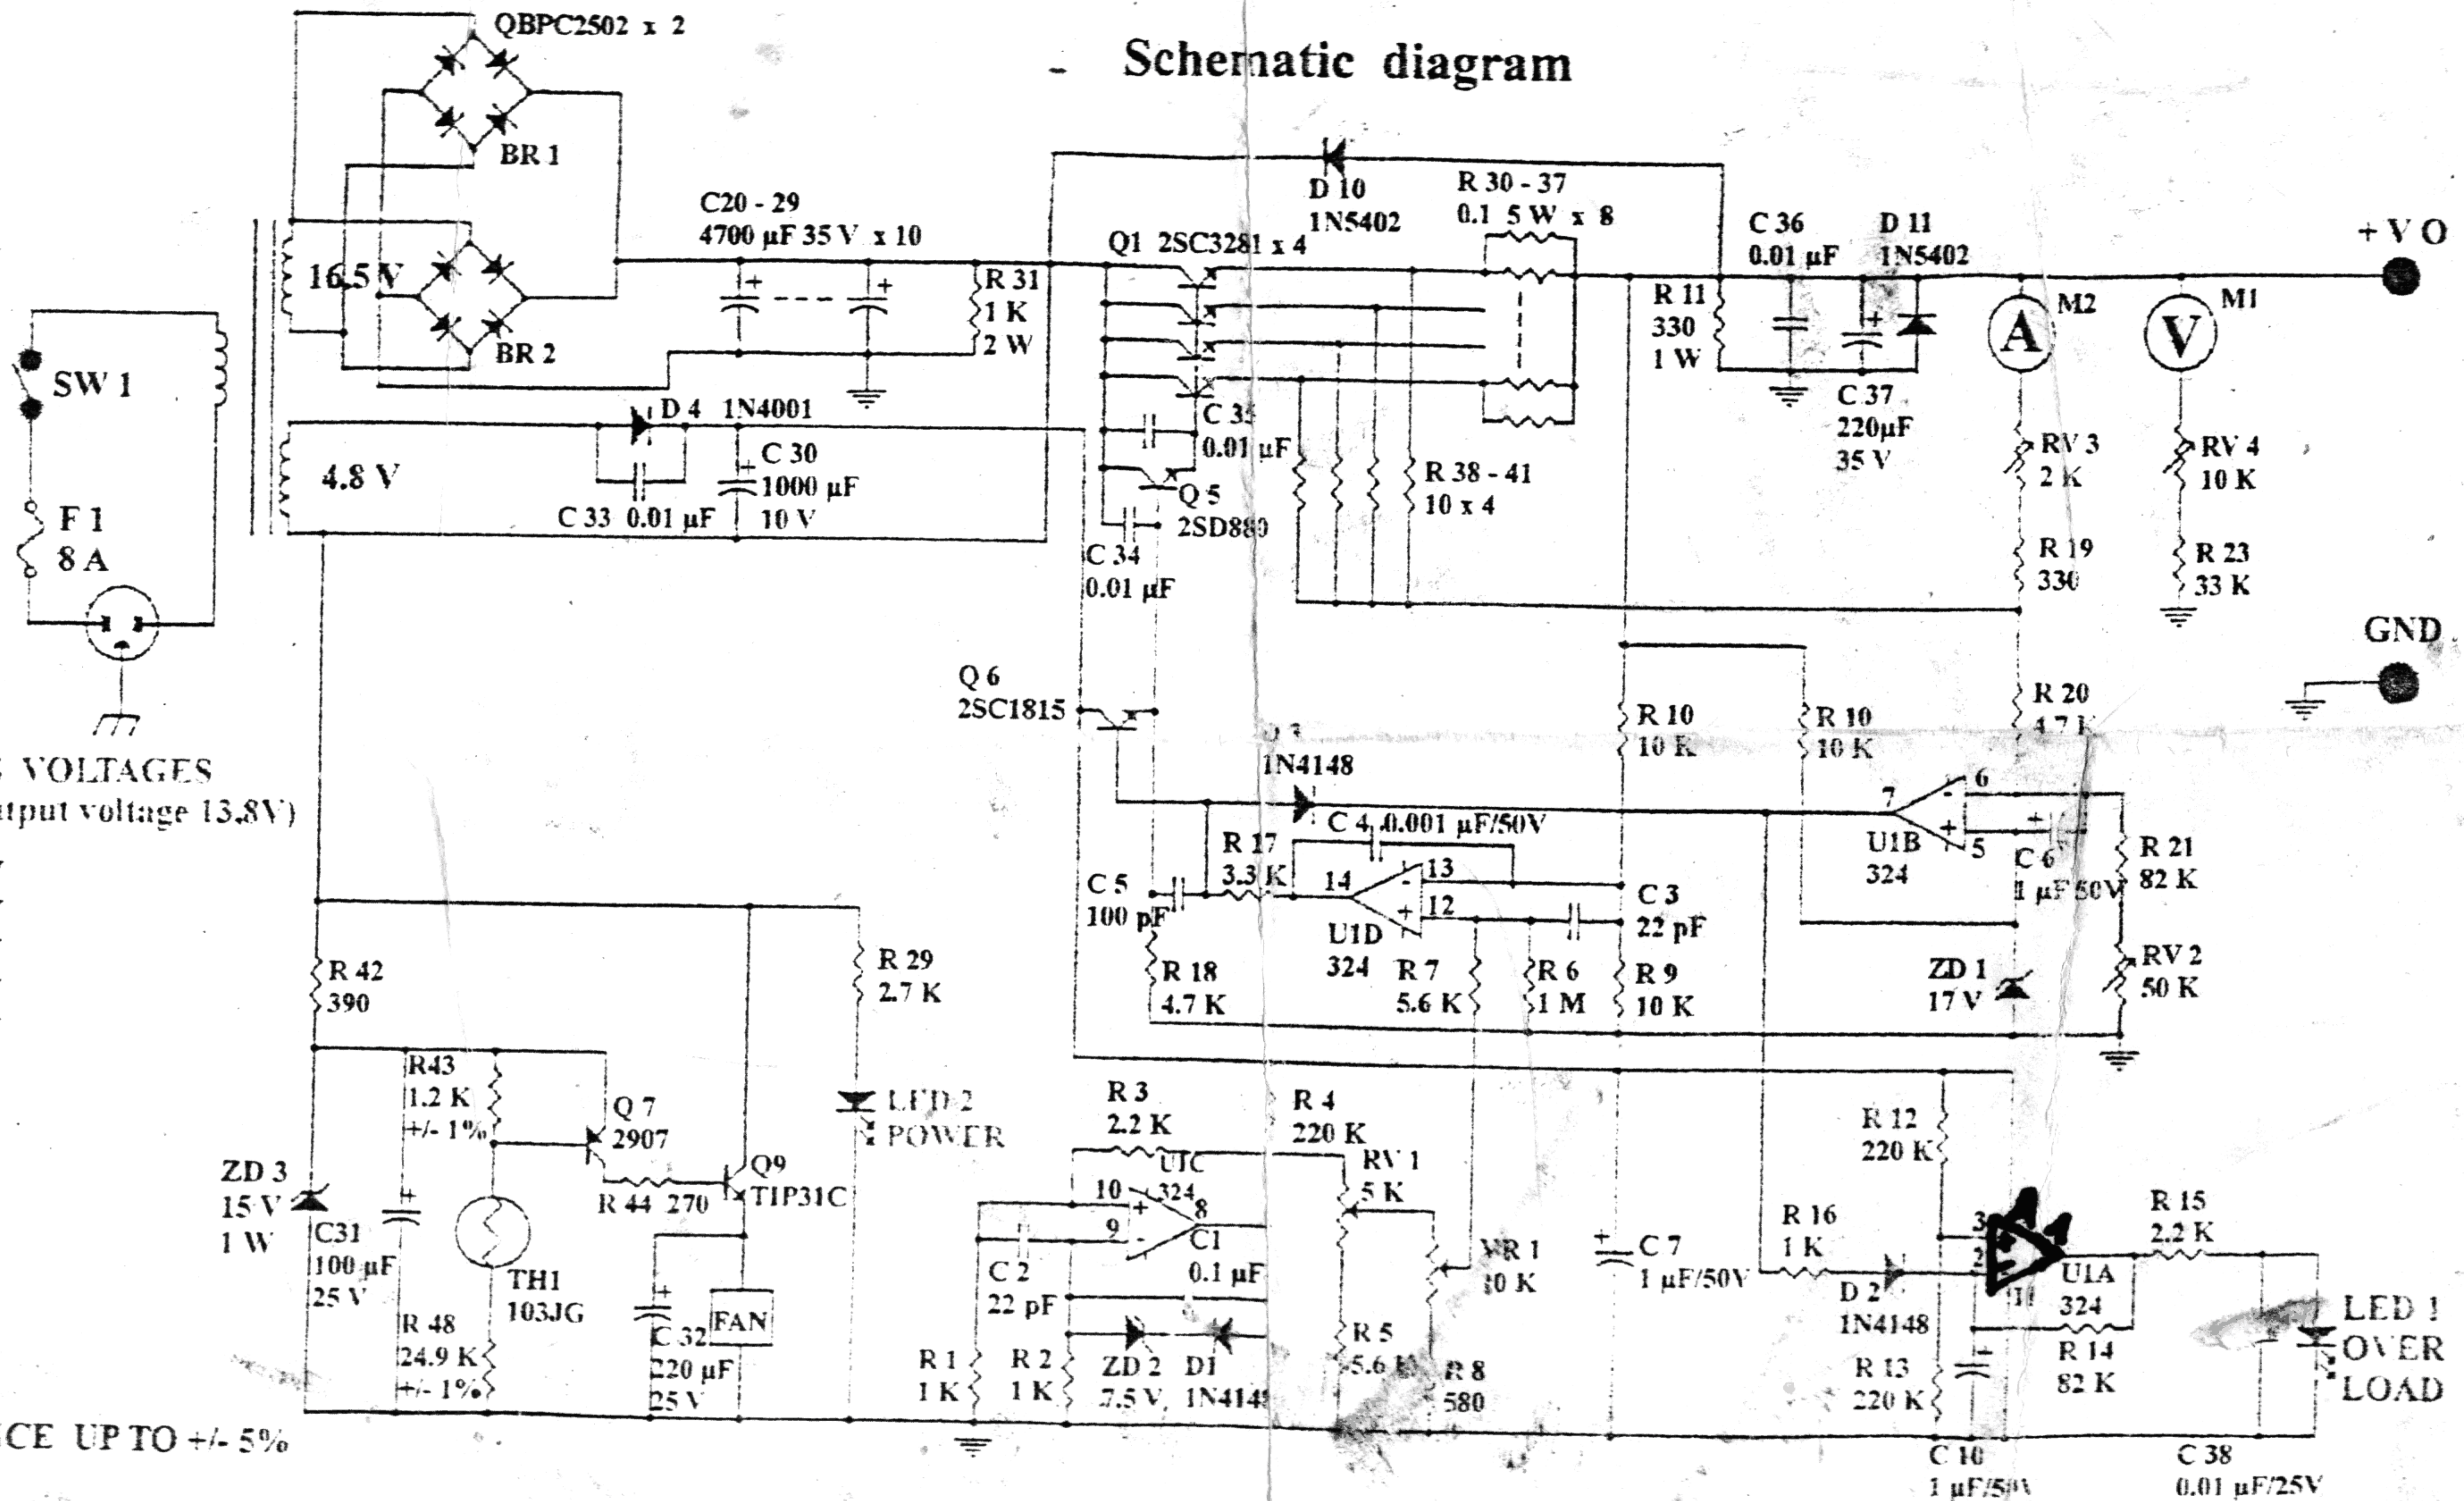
Schematic diagram

QBPC2502 x 2
BR 1
BR 2
16.5 V
4.8 V
SW 1
F 1
8 A
C20 - 29
4700 µF 35 V x 10
R 31
1 K
2 W
D 4 1N4001
C 30
1000 µF
10 V
C 33 0.01 µF
D 10
1N5402
R 30 - 37
0.1 5 W x 8
Q1 2SC3281 x 4
C 35
0.01 µF
Q 5
2SD880
C 34
0.01 µF
R 38 - 41
10 x 4
R 11
330
1 W
C 36
0.01 µF
D 11
1N5402
C 37
220µF
35 V
+ V O
M2
M1
A
V
RV 3
2 K
RV 4
10 K
R 19
330
R 23
33 K
GND
R 20
4.7 K
Q 6
2SC1815
D 3
1N4148
R 10
10 K
R 10
10 K
7
6
5
U1B
324
C 4 0.001 µF/50V
R 17
3.3 K
14
13
12
U1D
324
C 5
100 pF
C 3
22 pF
C 6
1 µF 50V
R 21
82 K
R 18
4.7 K
R 7
5.6 K
R 6
1 M
R 9
10 K
ZD 1
17 V
RV 2
50 K
VOLTAGES
output voltage 13.8V)
R 42
390
R 29
2.7 K
R43
1.2 K
+/- 1%
Q 7
2907
Q9
TIP31C
R 44 270
LED 2
POWER
ZD 3
15 V
1 W
C31
100 µF
25 V
TH1
103JG
R 48
24.9 K
+/- 1%
C 32
220 µF
25 V
FAN
R 3
2.2 K
R 4
220 K
U1C
324
10
9
8
C1
0.1 µF
C 2
22 pF
RV 1
5 K
VR 1
10 K
R 5
5.6 K
R 8
580
R 1
1 K
R 2
1 K
ZD 2
7.5 V
D1
1N4148
C 7
1 µF/50V
R 12
220 K
R 16
1 K
D 2
1N4148
3
2
11
U1A
324
R 15
2.2 K
R 14
82 K
R 13
220 K
LED 1
OVER
LOAD
C 10
1 µF/50V
C 38
0.01 µF/25V
CE UP TO +/- 5%